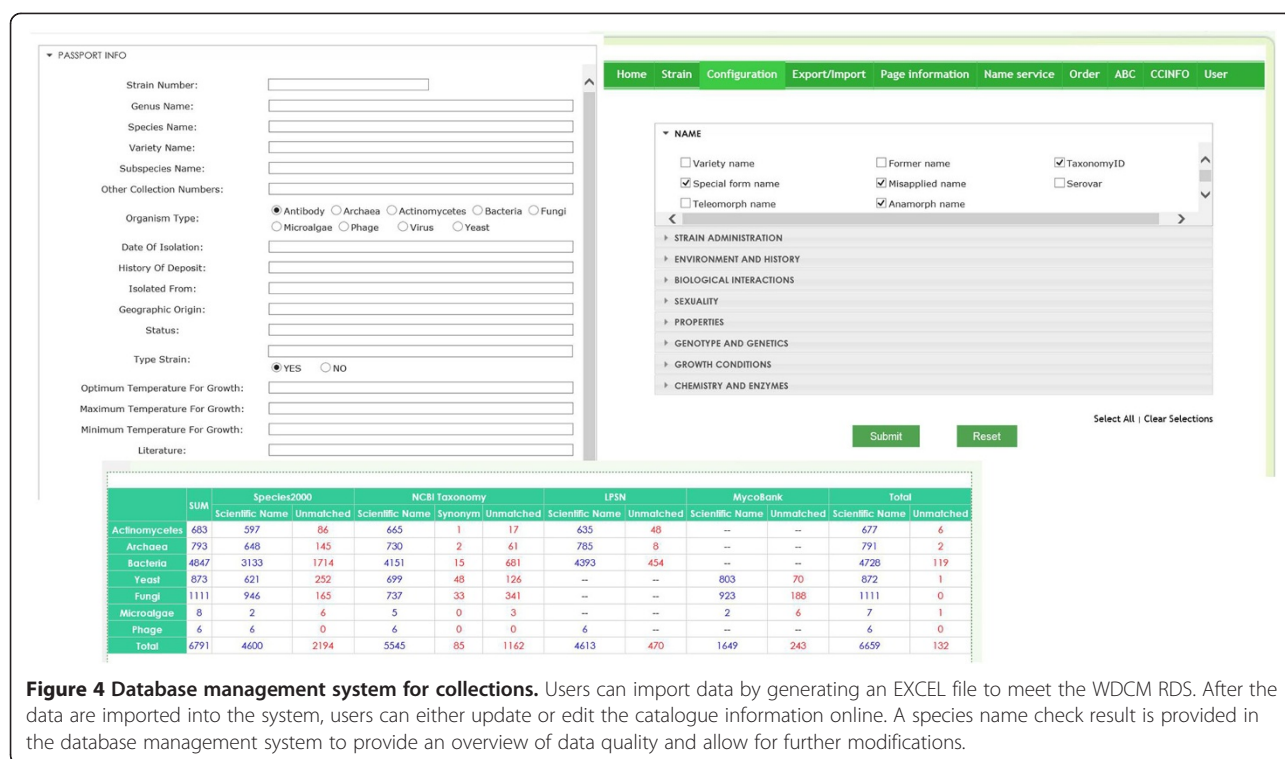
▾ PASSPORT INFO

Strain Number:
Genus Name:
Species Name:
Variety Name:
Subspecies Name:
Other Collection Numbers:
Organism Type: Antibody Archaea Actinomycetes Bacteria Fungi Microalgae Phage Virus Yeast
Date Of Isolation:
History Of Deposit:
Isolated From:
Geographic Origin:
Status:
Type Strain: YES NO
Optimum Temperature For Growth:
Maximum Temperature For Growth:
Minimum Temperature For Growth:
Literature:

Home Strain Configuration Export/Import Page Information Name service Order ABC CCINFO User

▾ NAME
Variety name
Former name
TaxonomyID
Special form name
Misapplied name
Serovar
Teleomorph name
Anamorph name

STRAIN ADMINISTRATION
ENVIRONMENT AND HISTORY
BIOLOGICAL INTERACTIONS
SEXUALITY
PROPERTIES
GENOTYPE AND GENETICS
GROWTH CONDITIONS
CHEMISTRY AND ENZYMES

Select All | Clear Selections

Submit Reset

| | SUM | Species2000 Scientific Name | Species2000 Unmatched | NCBI Taxonomy Scientific Name | NCBI Taxonomy Synonym | NCBI Taxonomy Unmatched | LPSN Scientific Name | LPSN Unmatched | MycoBank Scientific Name | MycoBank Unmatched | Total Scientific Name | Total Unmatched |
|---|---|---|---|---|---|---|---|---|---|---|---|---|
| Actinomycetes | 683 | 597 | 86 | 665 | 1 | 17 | 635 | 48 | -- | -- | 677 | 6 |
| Archaea | 793 | 648 | 145 | 730 | 2 | 61 | 785 | 8 | -- | -- | 791 | 2 |
| Bacteria | 4847 | 3133 | 1714 | 4151 | 15 | 681 | 4393 | 454 | -- | -- | 4728 | 119 |
| Yeast | 873 | 621 | 252 | 699 | 48 | 126 | -- | -- | 803 | 70 | 872 | 1 |
| Fungi | 1111 | 946 | 165 | 737 | 33 | 341 | -- | -- | 923 | 188 | 1111 | 0 |
| Microalgae | 8 | 2 | 6 | 5 | 0 | 3 | -- | -- | 2 | 6 | 7 | 1 |
| Phage | 6 | 6 | 0 | 6 | 0 | 0 | 6 | -- | -- | -- | 6 | 0 |
| Total | 6791 | 4600 | 2194 | 5545 | 85 | 1162 | 4613 | 470 | 1649 | 243 | 6659 | 132 |

**Figure 4 Database management system for collections.** Users can import data by generating an EXCEL file to meet the WDCM RDS. After the data are imported into the system, users can either update or edit the catalogue information online. A species name check result is provided in the database management system to provide an overview of data quality and allow for further modifications.